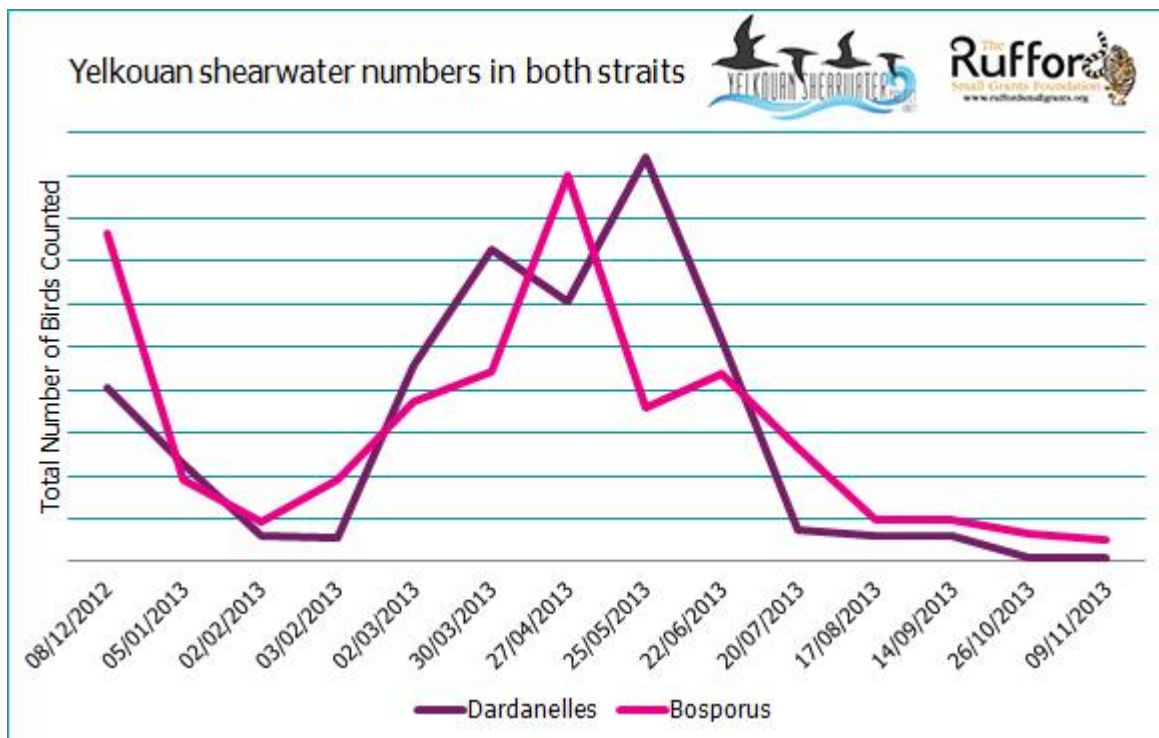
Yelkouan shearwater numbers in both straits

YELKOUAN SHEARWATER

The Rufford Small Grants Foundation
www.ruffordsmallgrants.org

Total Number of Birds Counted

08/12/2012
05/01/2013
02/02/2013
03/02/2013
02/03/2013
30/03/2013
27/04/2013
25/05/2013
22/06/2013
20/07/2013
17/08/2013
14/09/2013
26/10/2013
09/11/2013

Dardanelles
Bosporus